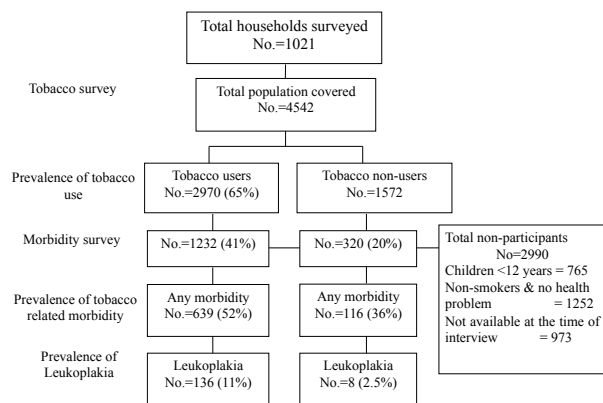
Total households surveyed
No.=1021

Tobacco survey

Total population covered
No.=4542

Prevalence of tobacco use

Tobacco users
No.=2970 (65%)

Tobacco non-users
No.=1572

Morbidity survey

No.=1232 (41%)

No.=320 (20%)

Total non-participants
No=2990
Children <12 years = 765
Non-smokers & no health problem = 1252
Not available at the time of interview = 973

Prevalence of tobacco related morbidity

Any morbidity
No.=639 (52%)

Any morbidity
No.=116 (36%)

Prevalence of Leukoplakia

Leukoplakia
No.=136 (11%)

Leukoplakia
No.=8 (2.5%)